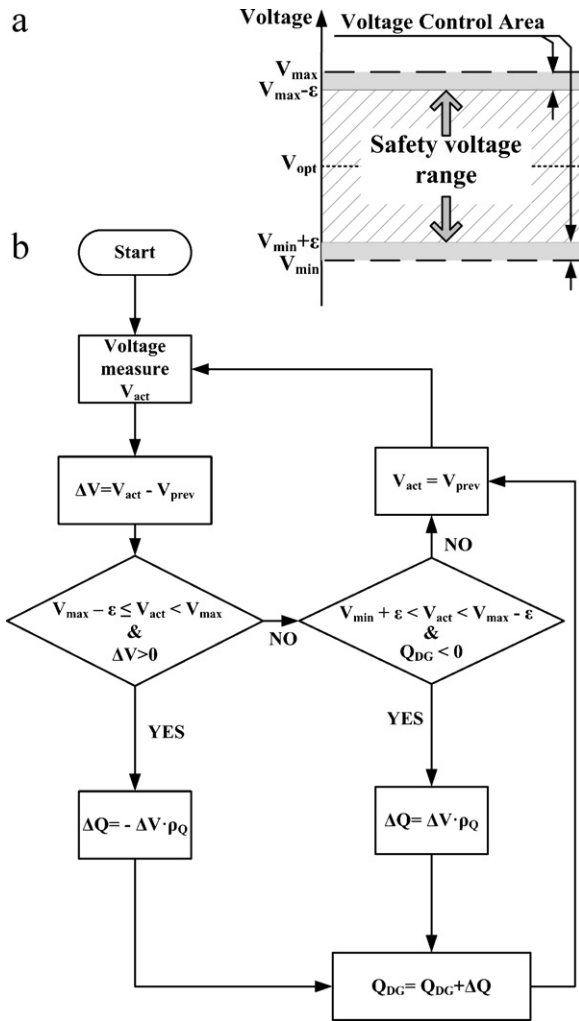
a

Voltage

Voltage Control Area

$V_{max}$
$V_{max}$-ε

$V_{opt}$

Safety voltage range

$V_{min}$+ε
$V_{min}$

b

Start

Voltage measure $V_{act}$

ΔV=$V_{act}$ - $V_{prev}$

$V_{max}$ – ε ≤ $V_{act}$ < $V_{max}$ & ΔV>0

NO

YES

ΔQ= - ΔV·$ρ_Q$

$V_{act}$ = $V_{prev}$

NO

$V_{min}$ + ε < $V_{act}$ < $V_{max}$ - ε & $Q_{DG}$ < 0

YES

ΔQ= ΔV·$ρ_Q$

$Q_{DG}$= $Q_{DG}$+ΔQ